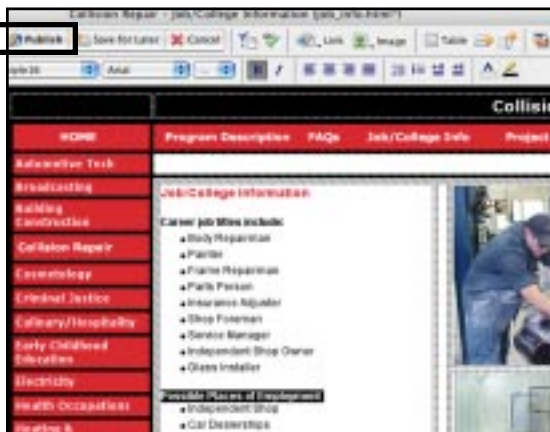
Collision Repair - Job/College Information (job_info.html*)

Publish Save for Later Cancel Link Image Table

style16 Arial

Collisi

HOME

Program Description FAQs Job/College Info Project

Automotive Tech

Broadcasting

Building Construction

Collision Repair

Cosmetology

Criminal Justice

Culinary/Hospitality

Early Childhood Education

Electricity

Health Occupations

Heating &

Job/College Information

Career job titles include:

• Body Repairman
• Painter
• Frame Repairman
• Parts Person
• Insurance Adjuster
• Shop Foreman
• Service Manager
• Independent Shop Owner
• Glass Installer

Possible Places of Employment

• Independent Shop
• Car Dealerships